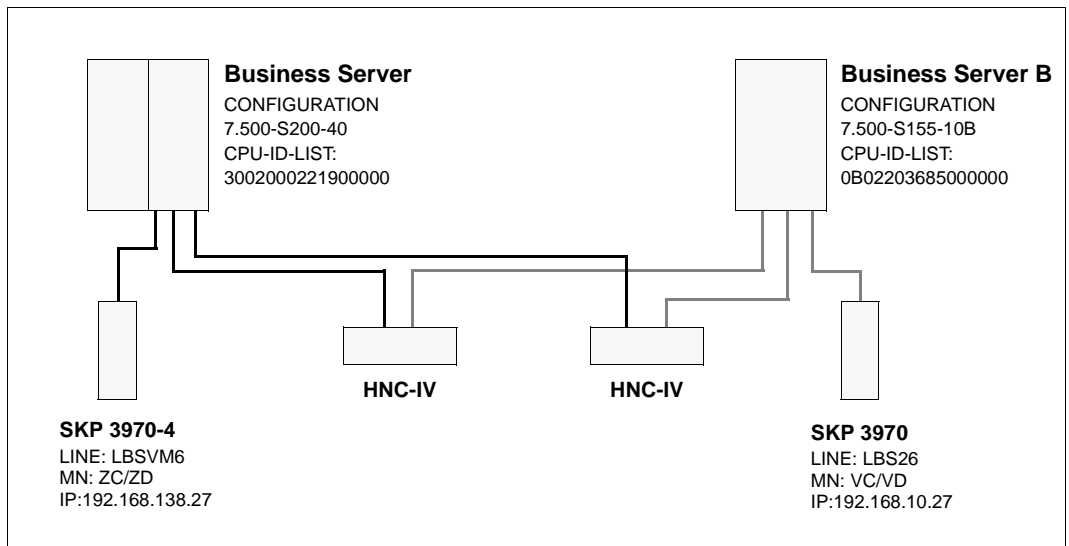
Business Server
CONFIGURATION
7.500-S200-40
CPU-ID-LIST:
3002000221900000

Business Server B
CONFIGURATION
7.500-S155-10B
CPU-ID-LIST:
0B02203685000000

HNC-IV

HNC-IV

SKP 3970-4
LINE: LBSVM6
MN: ZC/ZD
IP:192.168.138.27

SKP 3970
LINE: LBS26
MN: VC/VD
IP:192.168.10.27